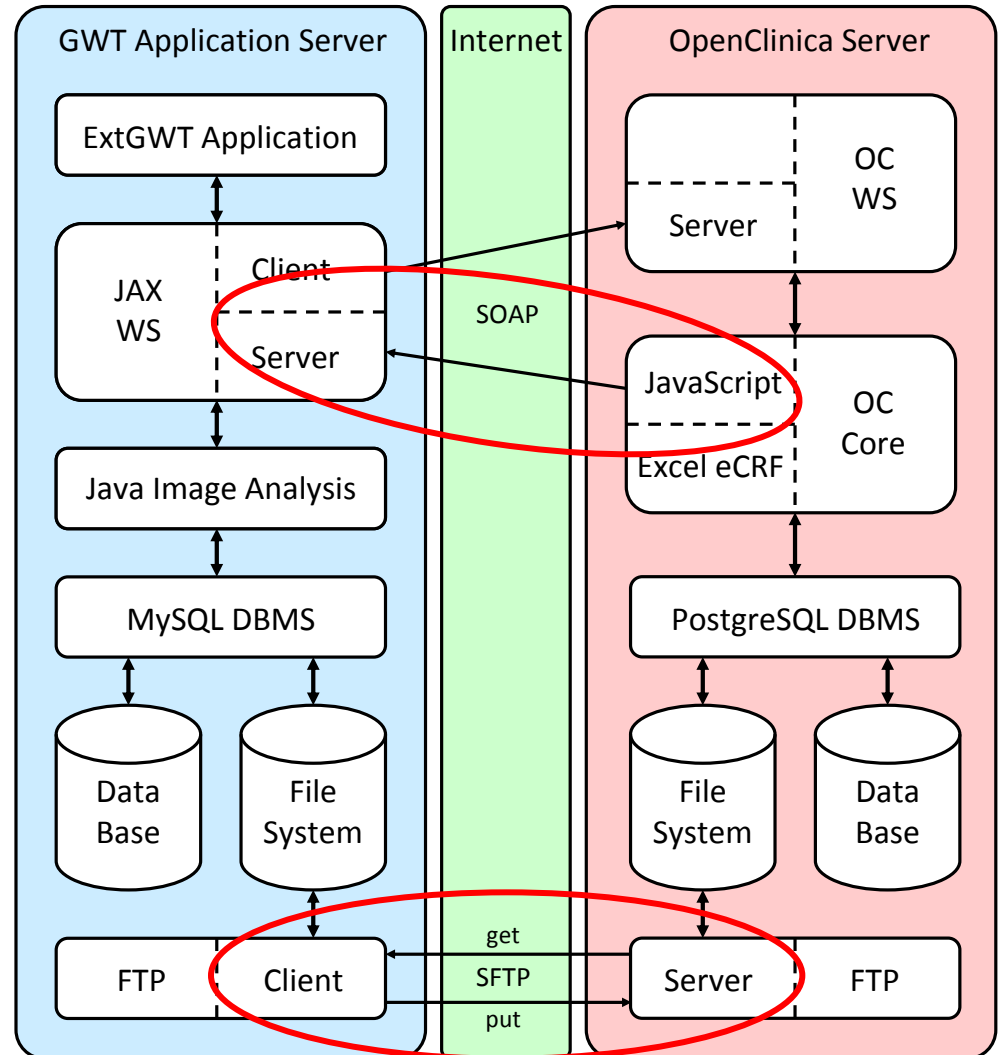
GWT Application Server

ExtGWT Application

JAX WS

Client

Server

Java Image Analysis

MySQL DBMS

Data Base

File System

FTP

Client

Internet

SOAP

get

SFTP

put

OpenClinica Server

Server

OC WS

JavaScript

Excel eCRF

OC Core

PostgreSQL DBMS

File System

Data Base

Server

FTP